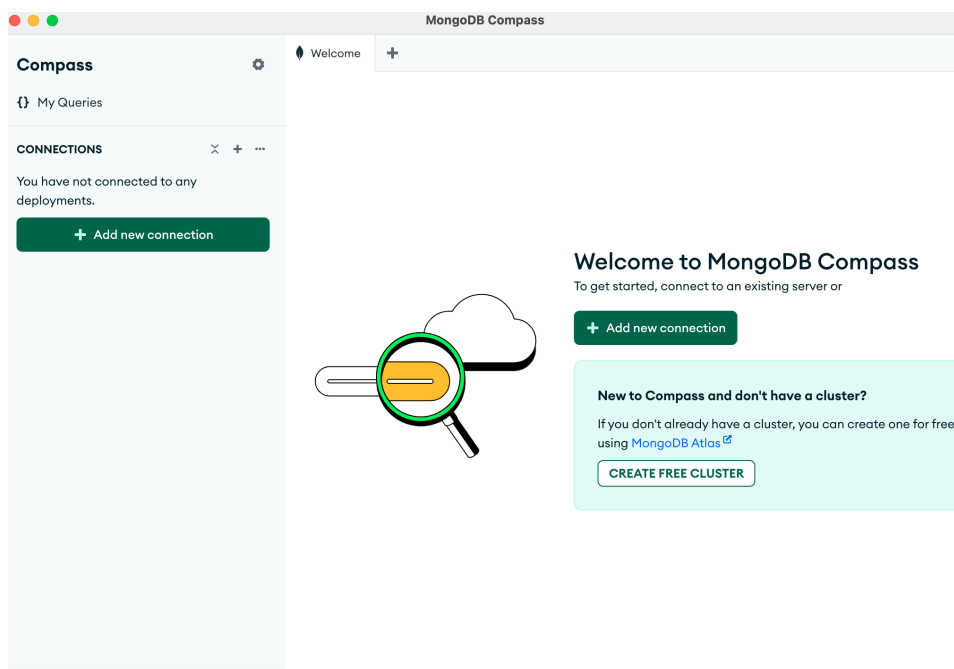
MongoDB Compass

Compass

{} My Queries

CONNECTIONS

You have not connected to any deployments.

+ Add new connection

Welcome

+

Welcome to MongoDB Compass

To get started, connect to an existing server or

+ Add new connection

New to Compass and don't have a cluster?

If you don't already have a cluster, you can create one for free using MongoDB Atlas

CREATE FREE CLUSTER